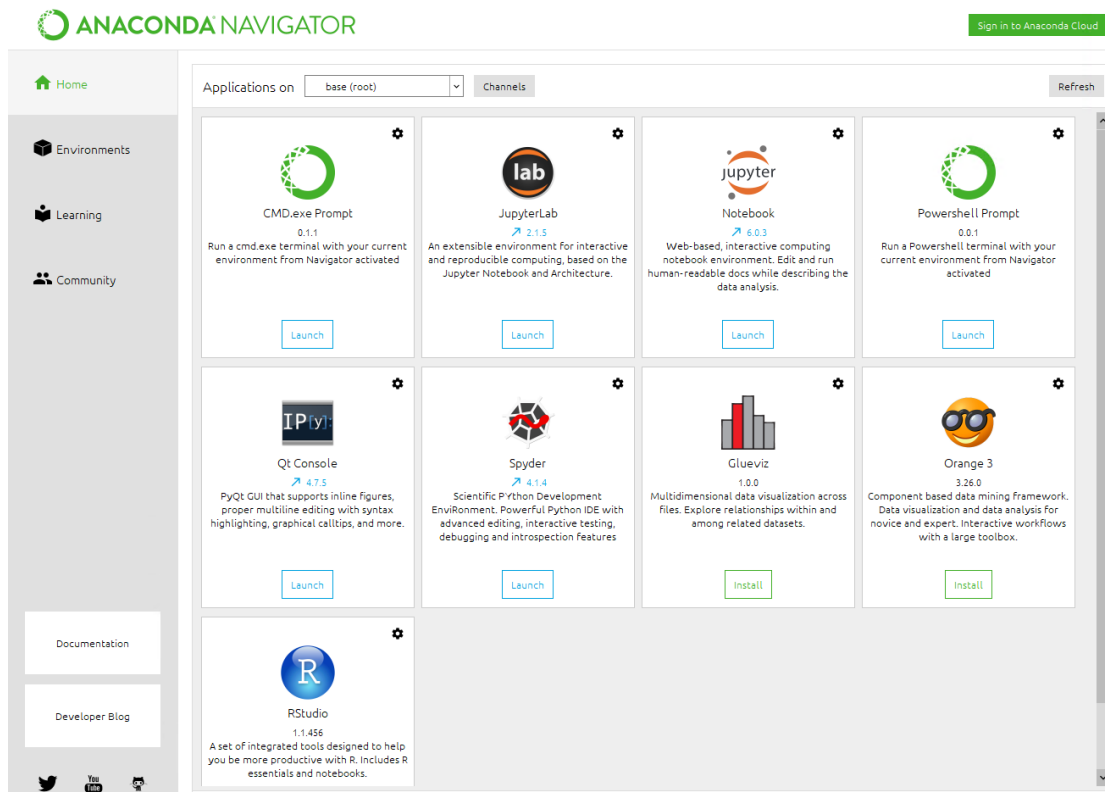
ANACONDA NAVIGATOR

Sign in to Anaconda Cloud

Home

Environments

Learning

Community

Applications on base (root) Channels Refresh

CMD.exe Prompt
0.1.1
Run a cmd.exe terminal with your current environment from Navigator activated
Launch

lab
JupyterLab
↗ 2.1.5
An extensible environment for interactive and reproducible computing, based on the Jupyter Notebook and Architecture.
Launch

jupyter
Notebook
↗ 6.0.3
Web-based, interactive computing notebook environment. Edit and run human-readable docs while describing the data analysis.
Launch

Powershell Prompt
0.0.1
Run a Powershell terminal with your current environment from Navigator activated
Launch

IP[y]:
Qt Console
↗ 4.7.5
PyQt GUI that supports inline figures, proper multiline editing with syntax highlighting, graphical calltips, and more.
Launch

Spyder
↗ 4.1.4
Scientific PYthon Development EnviRonment. Powerful Python IDE with advanced editing, interactive testing, debugging and introspection features
Launch

Glueviz
1.0.0
Multidimensional data visualization across files. Explore relationships within and among related datasets.
Install

Orange 3
3.26.0
Component based data mining framework. Data visualization and data analysis for novice and expert. Interactive workflows with a large toolbox.
Install

R
RStudio
1.1.456
A set of integrated tools designed to help you be more productive with R. Includes R essentials and notebooks.

Documentation

Developer Blog

You Tube